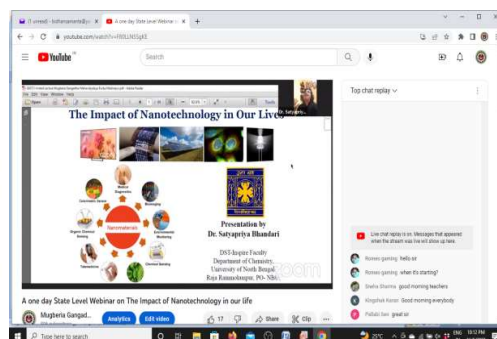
(1 unread) - kothenanmeta@... A one day State Level Webinar

youtube.com/watch?v=FRXLUN55gKE

YouTube

Search

The Impact of Nanotechnology in Our Lives

Dr. Satyapriy...

Nanomaterials

Presentation by
Dr. Satyapriya Bhandari

DST-Inspire Faculty
Department of Chemistry,
University of North Bengal,
Raja Rammohunpur, PO- NBU

Top chat replay

Live chat replay is on. Messages that appeared when the stream was live will show up here.

Romeo gaming hello sir

Romeo gaming when its starting?

Sneha Sharma good morning teachers

Kingshuk Karan Good morning everybody

Pallabi Sen great sir

A one day State Level Webinar on The Impact of Nanotechnology in our life

Mugberia Gangad...

Analytics Edit video 17 Share Clip

Type here to search

27°C ENG 10:12 PM